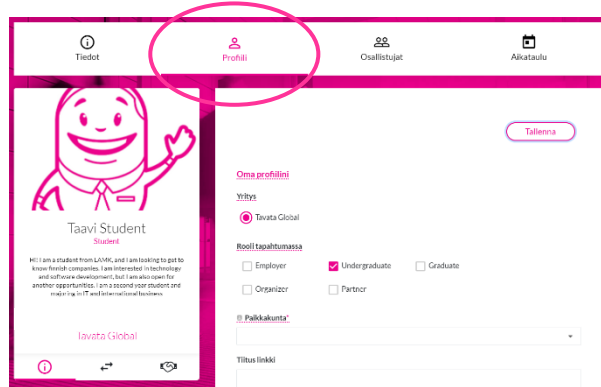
Tiedot

Profiili

Osallistujat

Aikataulu

Taavi Student

Student

Hi! I am a student from LAMK, and I am looking to get to know finnish companies. I am interested in technology and software development, but I am also open for another opportunities. I am a second year student and majoring in IT and international business

Tavata Global

Tallenna

Oma profiilini

Yritys

Tavata Global

Rooli tapahtumassa

Employer

Undergraduate

Graduate

Organizer

Partner

Paikkakunta*

Tiitus linkki